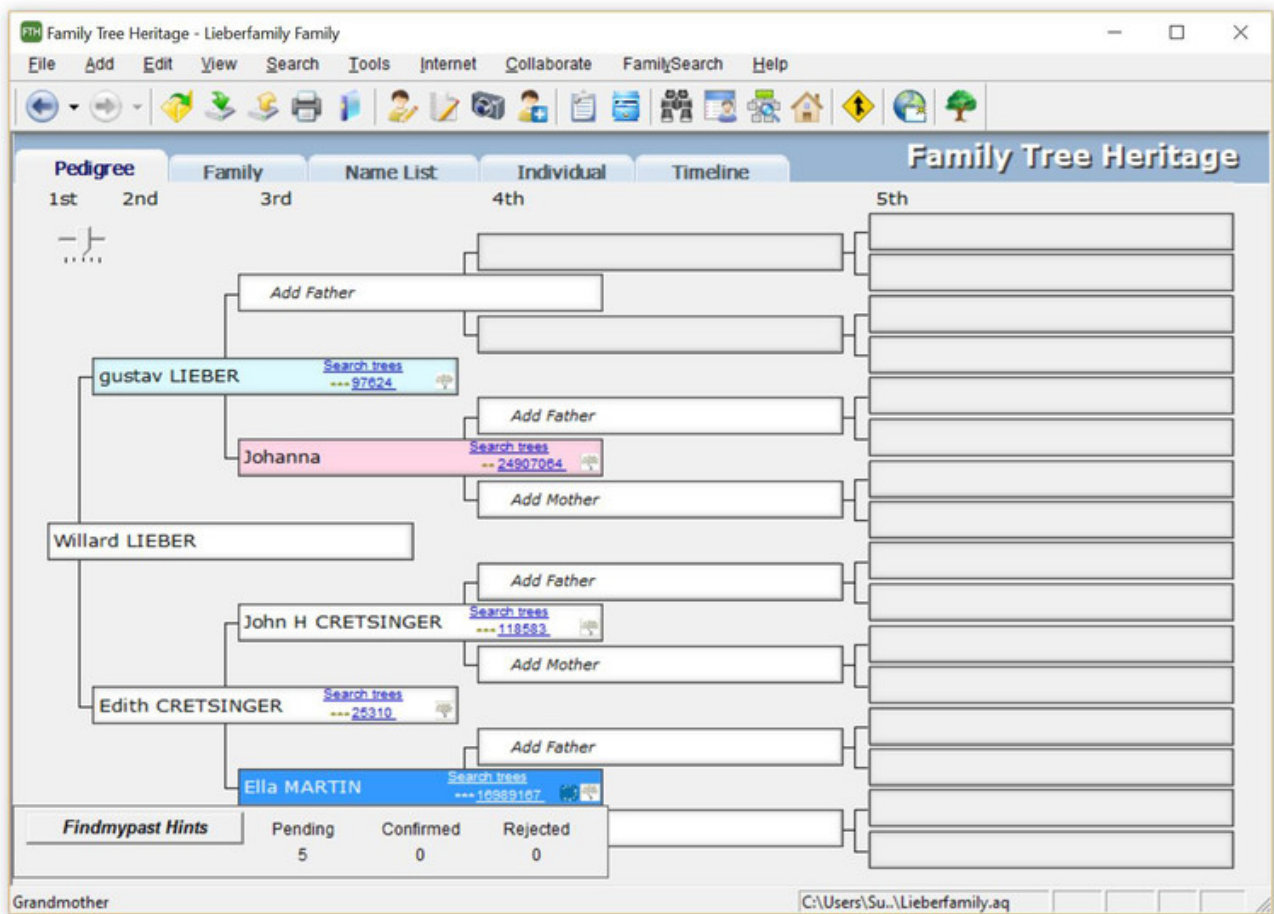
FTH Family Tree Heritage - Lieberfamily Family

File Add Edit View Search Tools Internet Collaborate FamilySearch Help

Pedigree Family Name List Individual Timeline

Family Tree Heritage

1st 2nd 3rd 4th 5th

Add Father

gustav LIEBER
Search trees
--- 97624

Add Father

Johanna
Search trees
--- 24907064

Add Mother

Willard LIEBER

Add Father

John H CRETSINGER
Search trees
--- 118583

Add Mother

Edith CRETSINGER
Search trees
--- 25310

Add Father

Ella MARTIN
Search trees
--- 16989167

Findmypast Hints

| Pending | Confirmed | Rejected |
|---|---|---|
| 5 | 0 | 0 |

Grandmother

C:\Users\Su..\Lieberfamily.aq